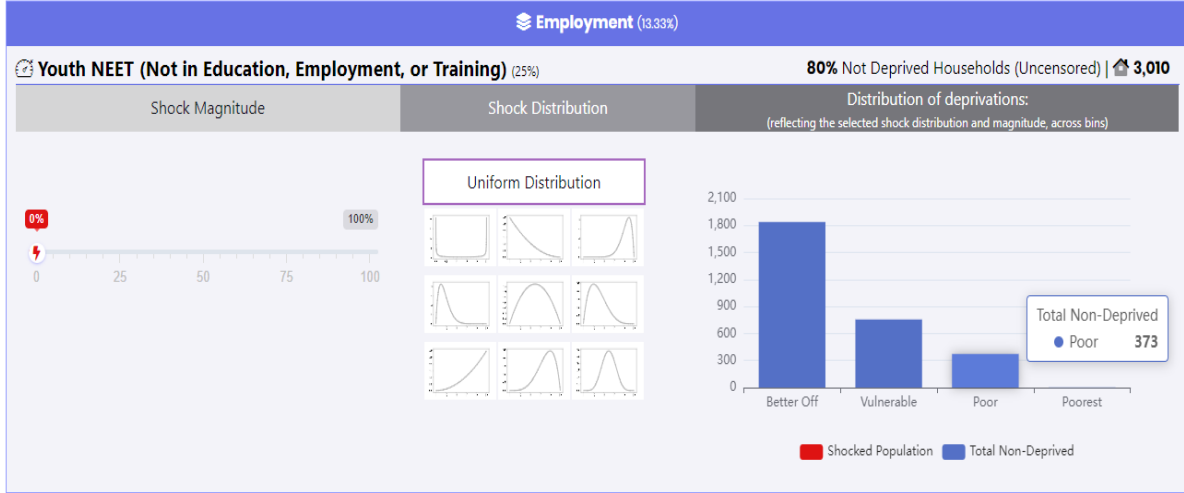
Employment (13.33%)

Youth NEET (Not in Education, Employment, or Training) (25%)

80% Not Deprived Households (Uncensored) | 3,010

Shock Magnitude

Shock Distribution

Distribution of deprivations:
(reflecting the selected shock distribution and magnitude, across bins)

0%

100%

0 25 50 75 100

Uniform Distribution

2,100
1,800
1,500
1,200
900
600
300
0

Better Off
Vulnerable
Poor
Poorest

Total Non-Deprived
Poor 373

Shocked Population
Total Non-Deprived